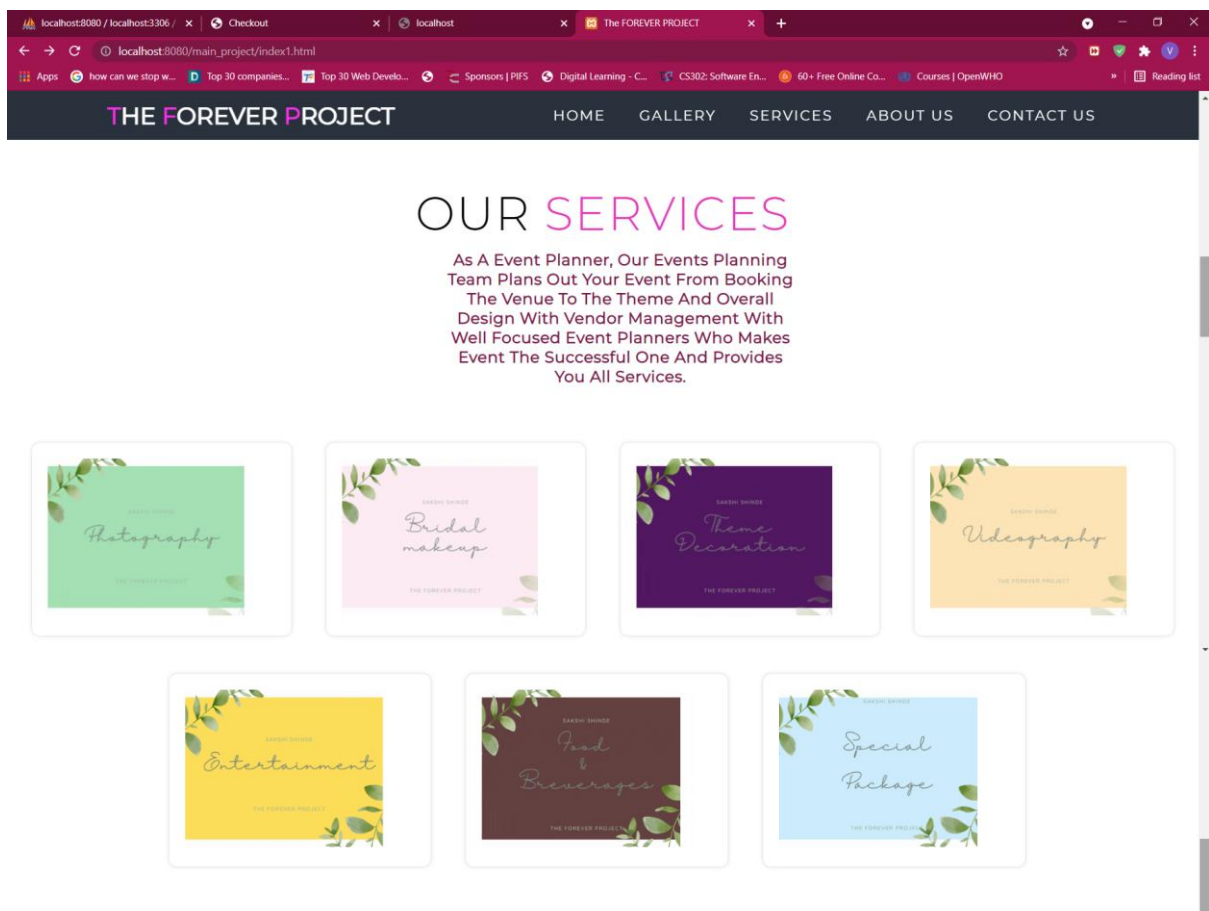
localhost:8080 / localhost:3306 / × Checkout × localhost × The FOREVER PROJECT × +

localhost:8080/main_project/index1.html

Apps how can we stop w... Top 30 companies... Top 30 Web Develo... Sponsors | PIFS Digital Learning - C... CS302: Software En... 60+ Free Online Co... Courses | OpenWHO » Reading list

THE FOREVER PROJECT

HOME GALLERY SERVICES ABOUT US CONTACT US

OUR SERVICES

As A Event Planner, Our Events Planning Team Plans Out Your Event From Booking The Venue To The Theme And Overall Design With Vendor Management With Well Focused Event Planners Who Makes Event The Successful One And Provides You All Services.

SAKSHI SHINDE
Photography
THE FOREVER PROJECT

SAKSHI SHINDE
Bridal makeup
THE FOREVER PROJECT

SAKSHI SHINDE
Theme Decoration
THE FOREVER PROJECT

SAKSHI SHINDE
Videography
THE FOREVER PROJECT

SAKSHI SHINDE
Entertainment
THE FOREVER PROJECT

SAKSHI SHINDE
Food & Breverages
THE FOREVER PROJECT

SAKSHI SHINDE
Special Package
THE FOREVER PROJECT